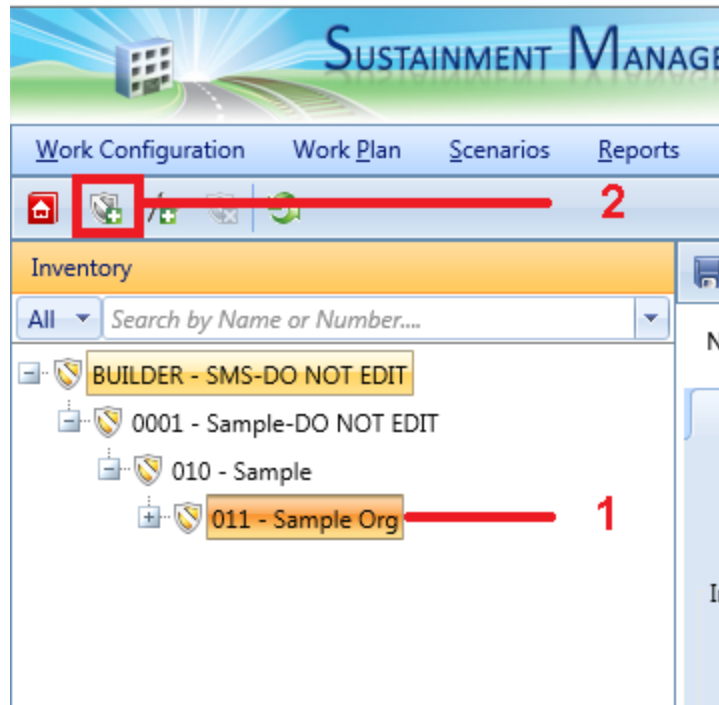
SUSTAINMENT MANAGE

Work Configuration Work Plan Scenarios Reports

2

Inventory

All Search by Name or Number....

N

BUILDER - SMS-DO NOT EDIT

0001 - Sample-DO NOT EDIT

010 - Sample

011 - Sample Org

1

I